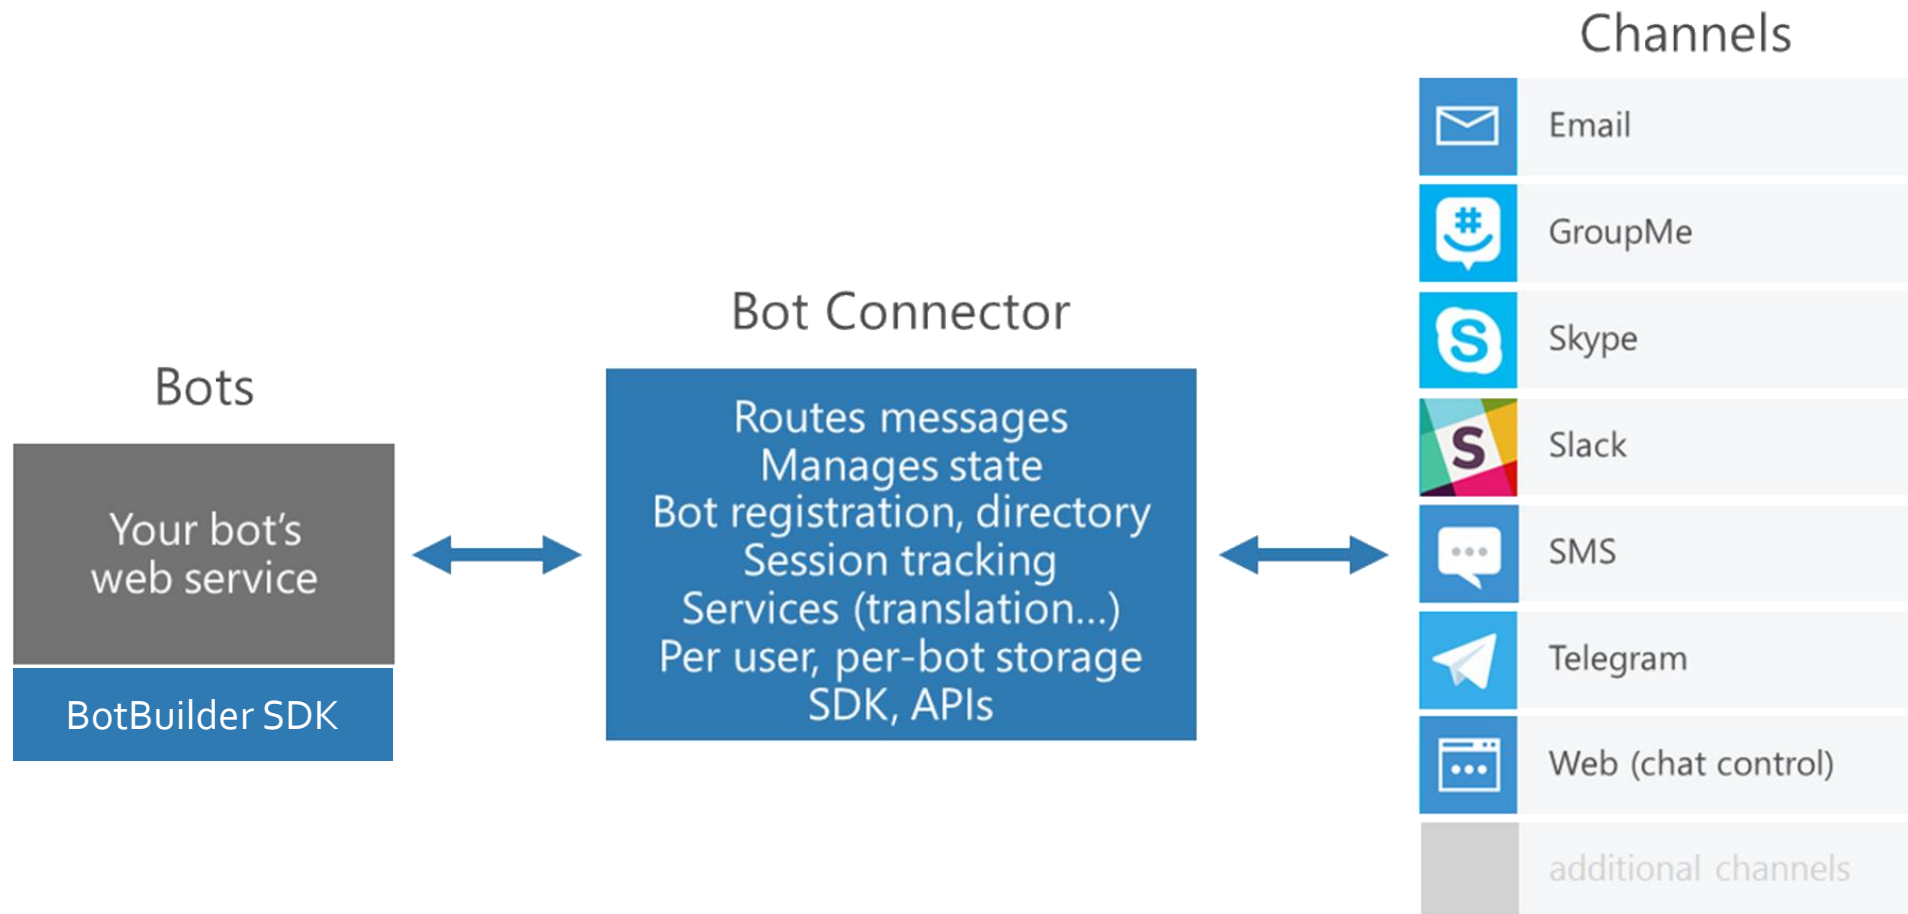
Bots

Your bot's web service

BotBuilder SDK

Bot Connector

Routes messages
Manages state
Bot registration, directory
Session tracking
Services (translation...)
Per user, per-bot storage
SDK, APIs

Channels

Email

GroupMe

Skype

Slack

SMS

Telegram

Web (chat control)

additional channels